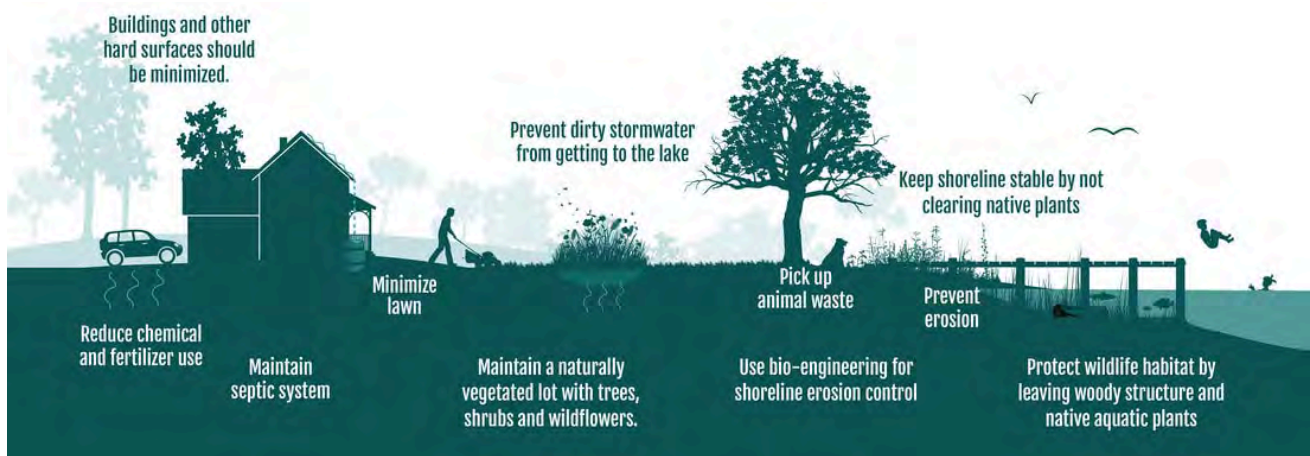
Buildings and other hard surfaces should be minimized.

Prevent dirty stormwater from getting to the lake

Keep shoreline stable by not clearing native plants

Minimize lawn

Pick up animal waste

Prevent erosion

Reduce chemical and fertilizer use

Maintain septic system

Maintain a naturally vegetated lot with trees, shrubs and wildflowers.

Use bio-engineering for shoreline erosion control

Protect wildlife habitat by leaving woody structure and native aquatic plants